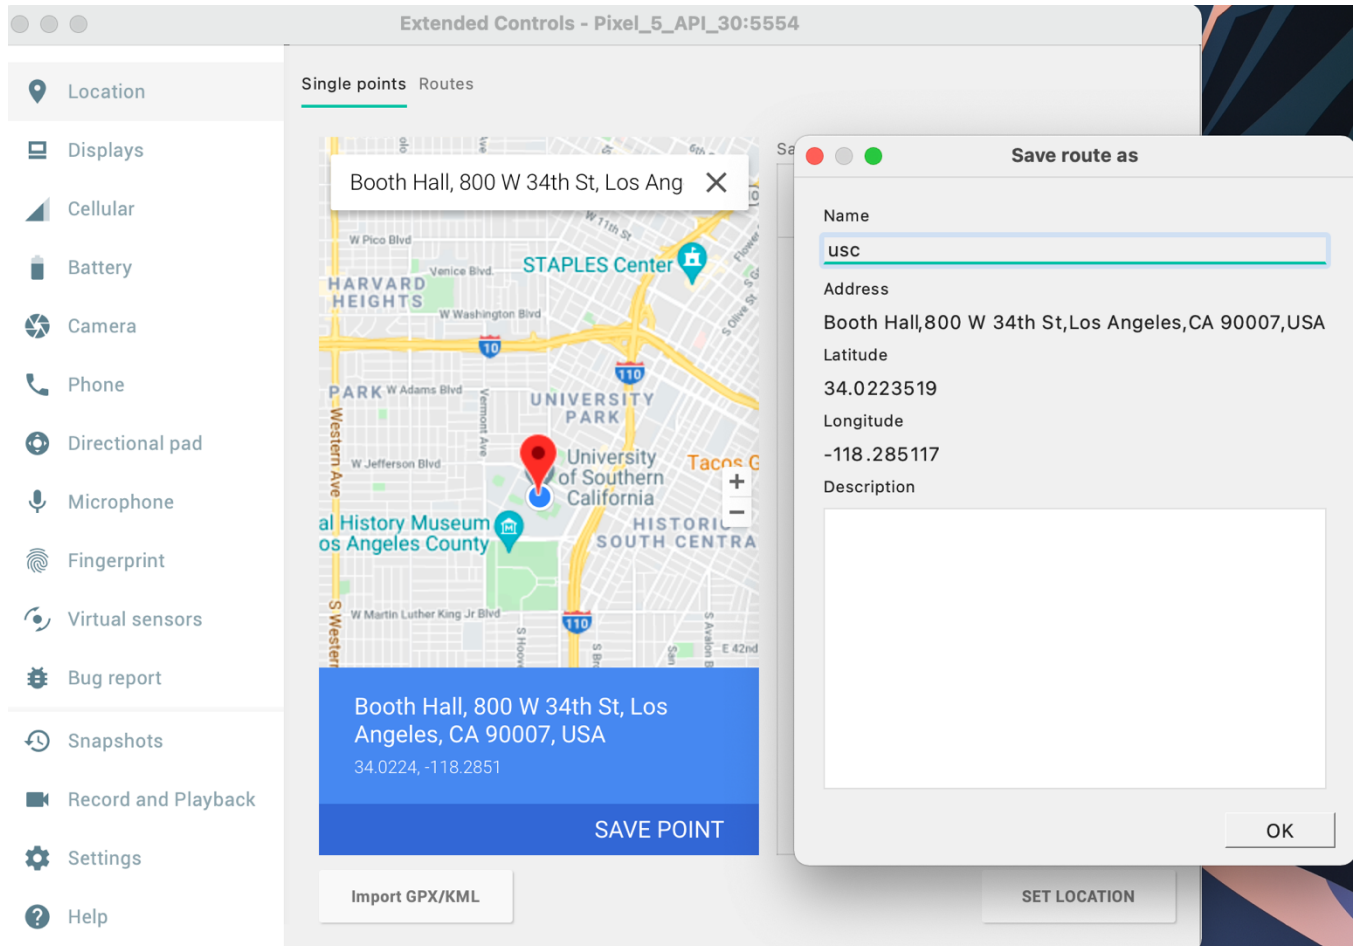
Extended Controls - Pixel_5_API_30:5554

Location
Displays
Cellular
Battery
Camera
Phone
Directional pad
Microphone
Fingerprint
Virtual sensors
Bug report
Snapshots
Record and Playback
Settings
Help

Single points Routes

Booth Hall, 800 W 34th St, Los Ang

W Pico Blvd
Venice Blvd
STAPLES Center
HARVARD HEIGHTS
W Washington Blvd
10
110
PARK W Adams Blvd
UNIVERSITY PARK
Western Ave
Vermont Ave
W Jefferson Blvd
University of Southern California
Tacos G
al History Museum os Angeles County
HISTORIC SOUTH CENTRA
W Martin Luther King Jr Blvd
110
S Western
E 42nd

Booth Hall, 800 W 34th St, Los Angeles, CA 90007, USA
34.0224, -118.2851
SAVE POINT

Import GPX/KML
SET LOCATION

Sa

Save route as
Name
usc
Address
Booth Hall,800 W 34th St,Los Angeles,CA 90007,USA
Latitude
34.0223519
Longitude
-118.285117
Description
OK